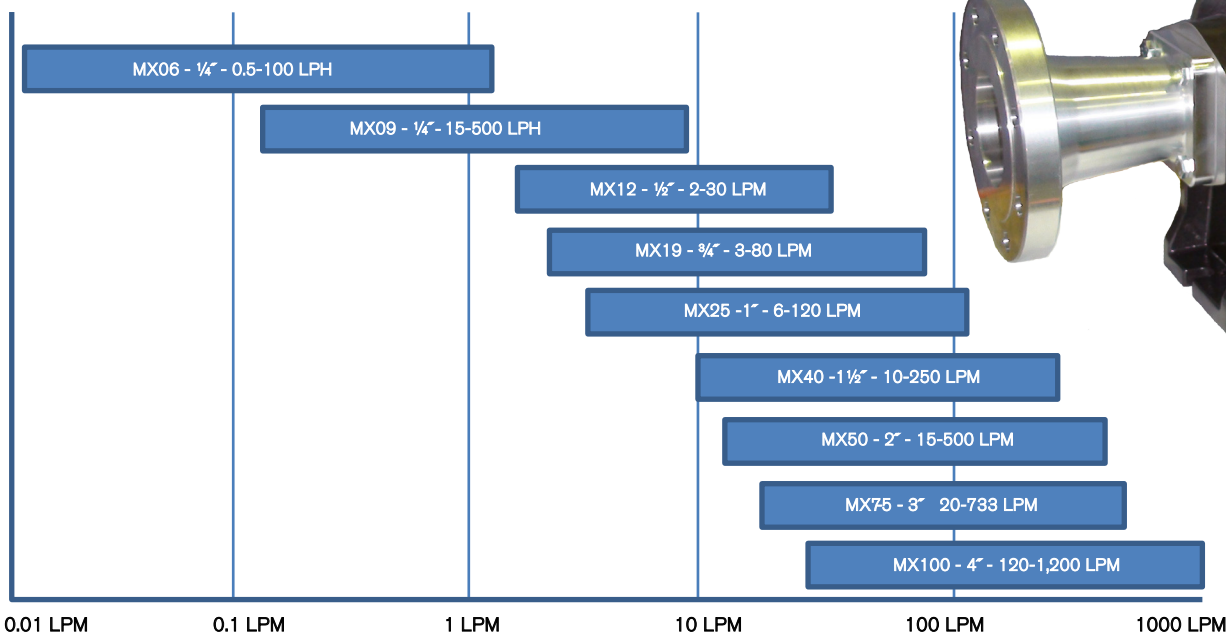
MX06 - ¼″ - 0.5-100 LPH

MX09 - ¼″- 15-500 LPH

MX12 - ½″ - 2-30 LPM

MX19 - ¾″ - 3-80 LPM

MX25 -1″ - 6-120 LPM

MX40 -1½″ - 10-250 LPM

MX50 - 2″ - 15-500 LPM

MX75 - 3″ 20-733 LPM

MX100 - 4″ - 120-1,200 LPM

0.01 LPM 0.1 LPM 1 LPM 10 LPM 100 LPM 1000 LPM